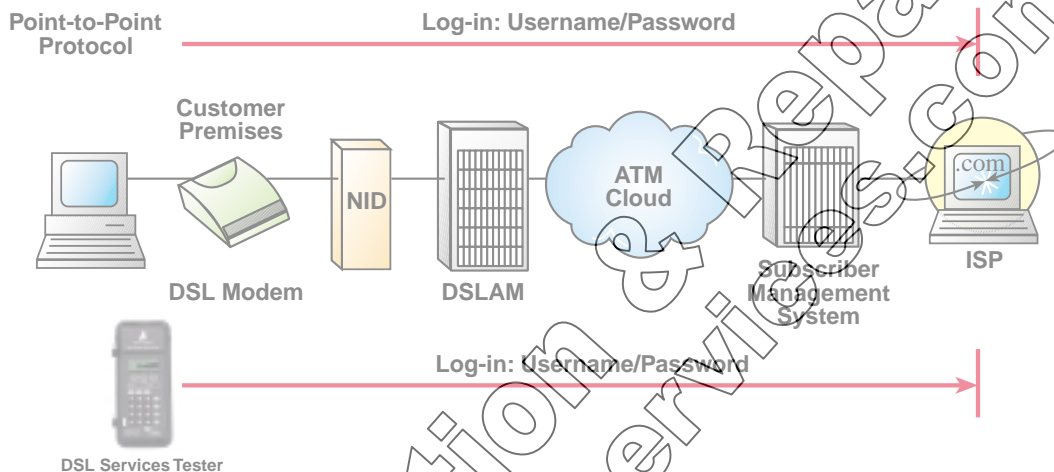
Point-to-Point Protocol

Log-in: Username/Password

Customer Premises

NID

ATM Cloud

.com

DSL Modem

DSLAM

Subscriber Management System

ISP

Log-in: Username/Password

DSL Services Tester

tion & Repair services.com